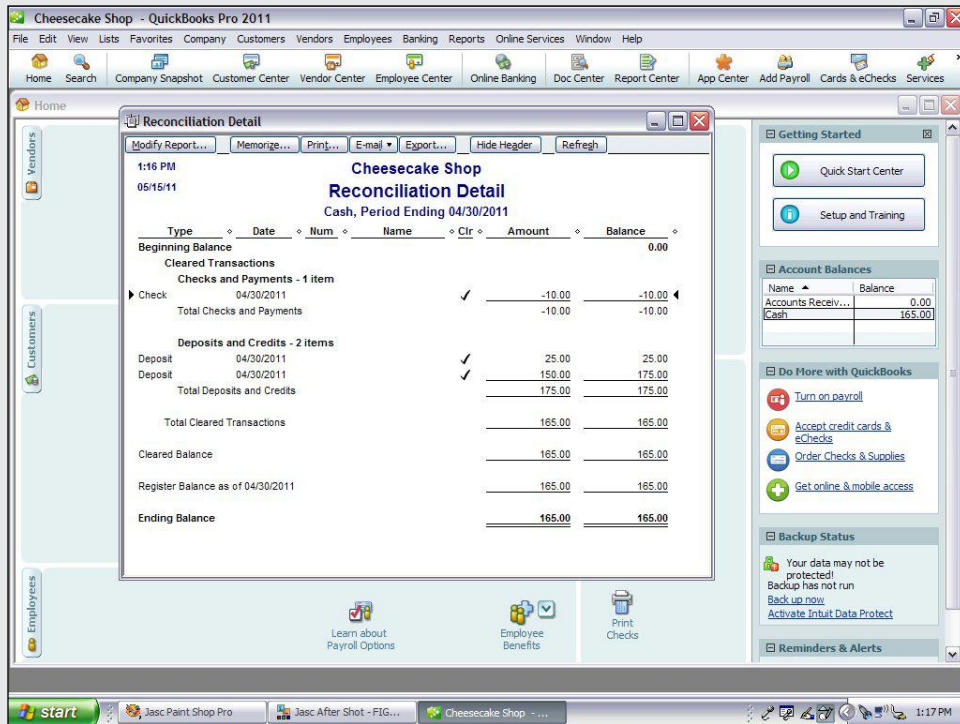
Cheesecake Shop - QuickBooks Pro 2011

File Edit View Lists Favorites Company Customers Vendors Employees Banking Reports Online Services Window Help

Home Search Company Snapshot Customer Center Vendor Center Employee Center Online Banking Doc Center Report Center App Center Add Payroll Cards & eChecks Services

Home

Vendors

Customers

Employees

Reconciliation Detail

Modify Report... Memorize... Print... E-mail ▾ Export... Hide Header Refresh

1:16 PM
05/15/11

Cheesecake Shop
Reconciliation Detail
Cash, Period Ending 04/30/2011

| Type | Date | Num | Name | Clr | Amount | Balance |
|---|---|---|---|---|---|---|
| Beginning Balance | | | | | | 0.00 |
| Cleared Transactions | | | | | | |
| Checks and Payments - 1 item | | | | | | |
| Check | 04/30/2011 | | | ✓ | -10.00 | -10.00 |
| Total Checks and Payments | | | | | -10.00 | -10.00 |
| Deposits and Credits - 2 items | | | | | | |
| Deposit | 04/30/2011 | | | ✓ | 25.00 | 25.00 |
| Deposit | 04/30/2011 | | | ✓ | 150.00 | 175.00 |
| Total Deposits and Credits | | | | | 175.00 | 175.00 |
| Total Cleared Transactions | | | | | 165.00 | 165.00 |
| Cleared Balance | | | | | 165.00 | 165.00 |
| Register Balance as of 04/30/2011 | | | | | 165.00 | 165.00 |
| Ending Balance | | | | | 165.00 | 165.00 |

Learn about Payroll Options
Employee Benefits
Print Checks

Getting Started
Quick Start Center
Setup and Training

Account Balances

| Name ▲ | Balance |
|---|---|
| Accounts Receiv... | 0.00 |
| Cash | 165.00 |

Do More with QuickBooks
Turn on payroll
Accept credit cards & eChecks
Order Checks & Supplies
Get online & mobile access

Backup Status
Your data may not be protected!
Backup has not run
Back up now
Activate Intuit Data Protect

Reminders & Alerts

start
Jasc Paint Shop Pro
Jasc After Shot - FIG...
Cheesecake Shop - ...
1:17 PM